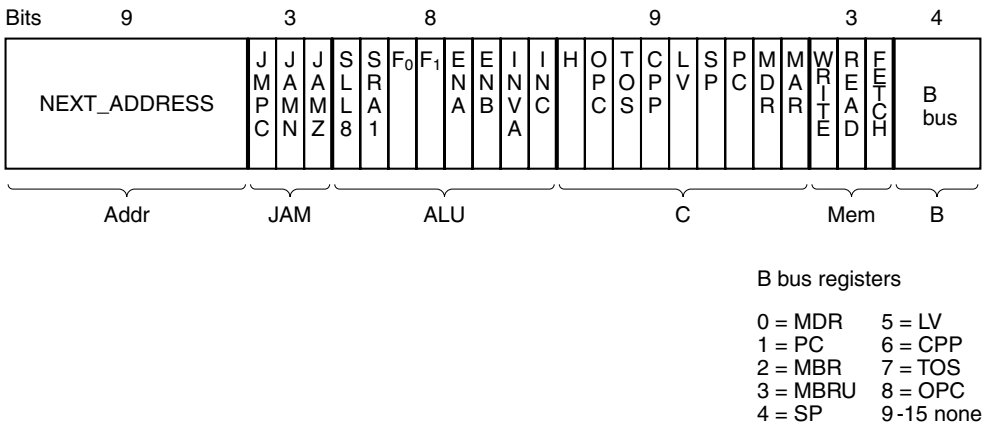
| Bits | 9 | 3 | | | 8 | | | | | | | | 9 | | | | | | | | | 3 | | | 4 |
|---|---|---|---|---|---|---|---|---|---|---|---|---|---|---|---|---|---|---|---|---|---|---|---|---|---|
| | NEXT_ADDRESS | JMPC | JAMN | JAMZ | SLL8 | SRA1 | $F_0$ | $F_1$ | ENA | ENB | INVA | INC | H | OPC | TOS | CPP | LV | SP | PC | MDR | MAR | WRITE | READ | FETCH | B bus |

Addr JAM ALU C Mem B

B bus registers

0 = MDR
1 = PC
2 = MBR
3 = MBRU
4 = SP

5 = LV
6 = CPP
7 = TOS
8 = OPC
9 -15 none